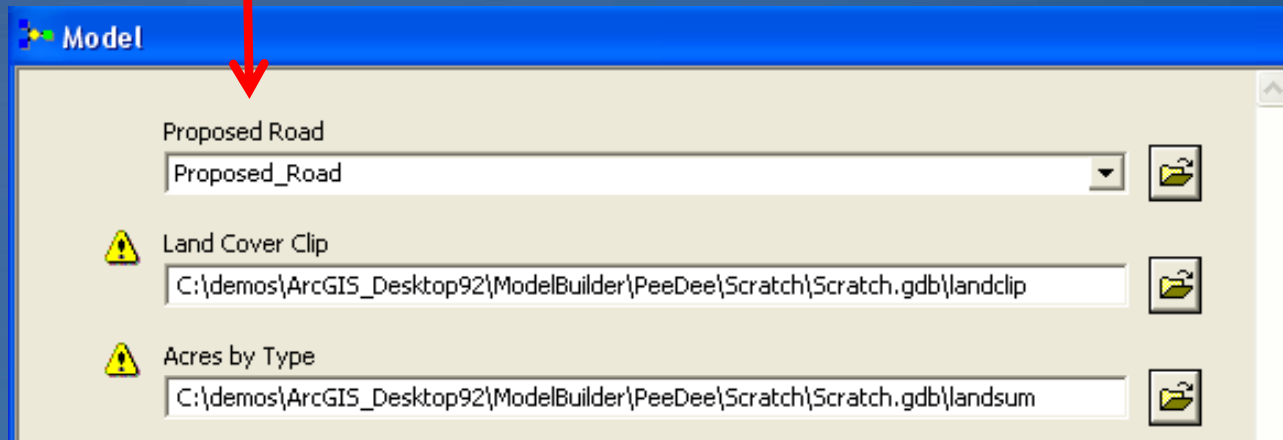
Model

Proposed Road

Proposed_Road

Land Cover Clip

C:\demos\ArcGIS_Desktop92\ModelBuilder\PeeDee\Scratch\Scratch.gdb\landclip

Acres by Type

C:\demos\ArcGIS_Desktop92\ModelBuilder\PeeDee\Scratch\Scratch.gdb\landsum